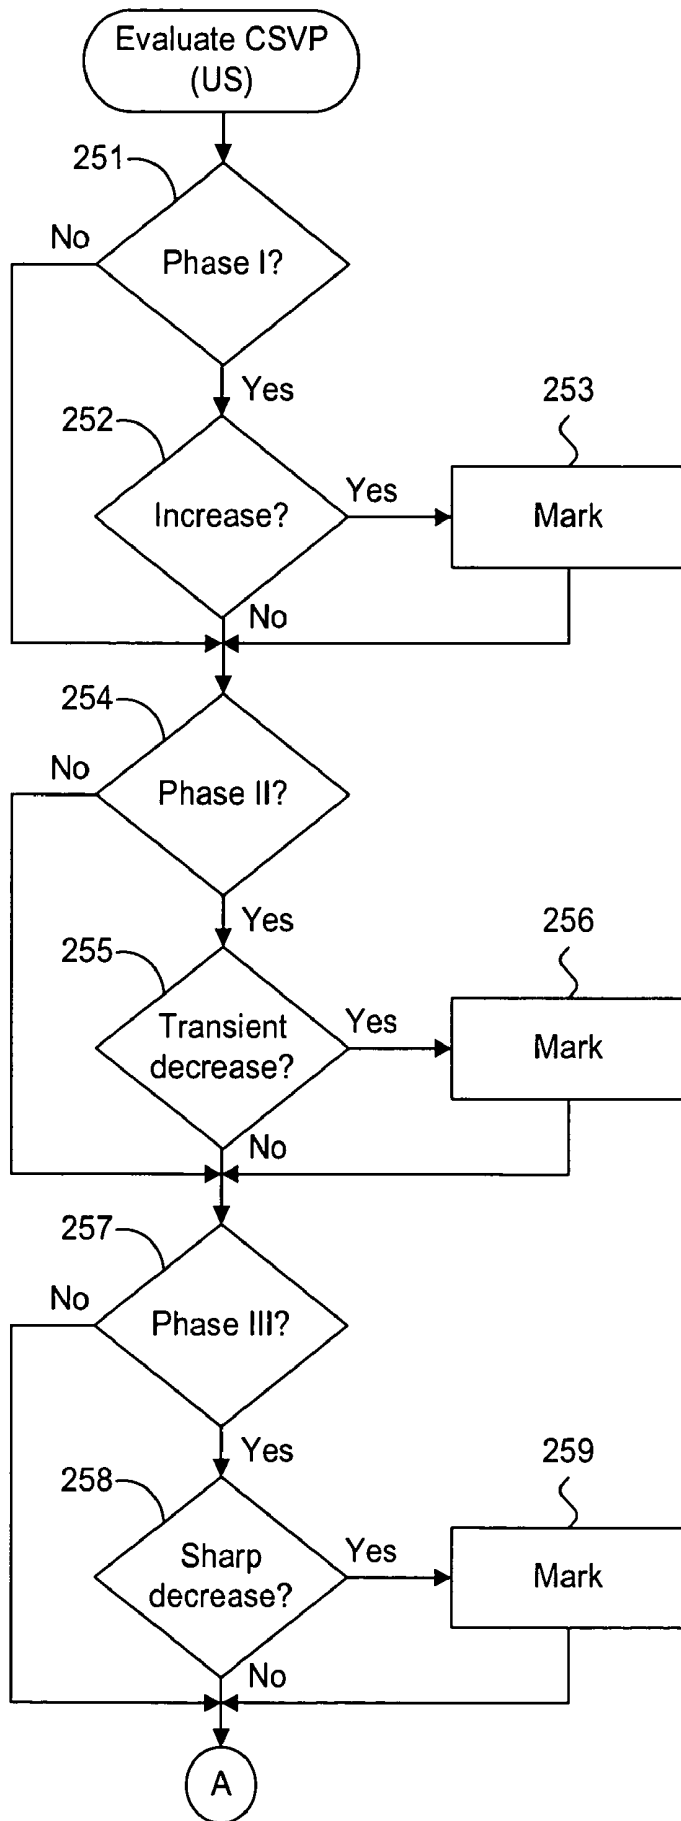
Evaluate CSVP (US)

251

No

Phase I?

Yes

252

Increase?

Yes

253

Mark

No

254

No

Phase II?

Yes

255

Transient decrease?

Yes

256

Mark

No

257

No

Phase III?

Yes

258

Sharp decrease?

Yes

259

Mark

No

A